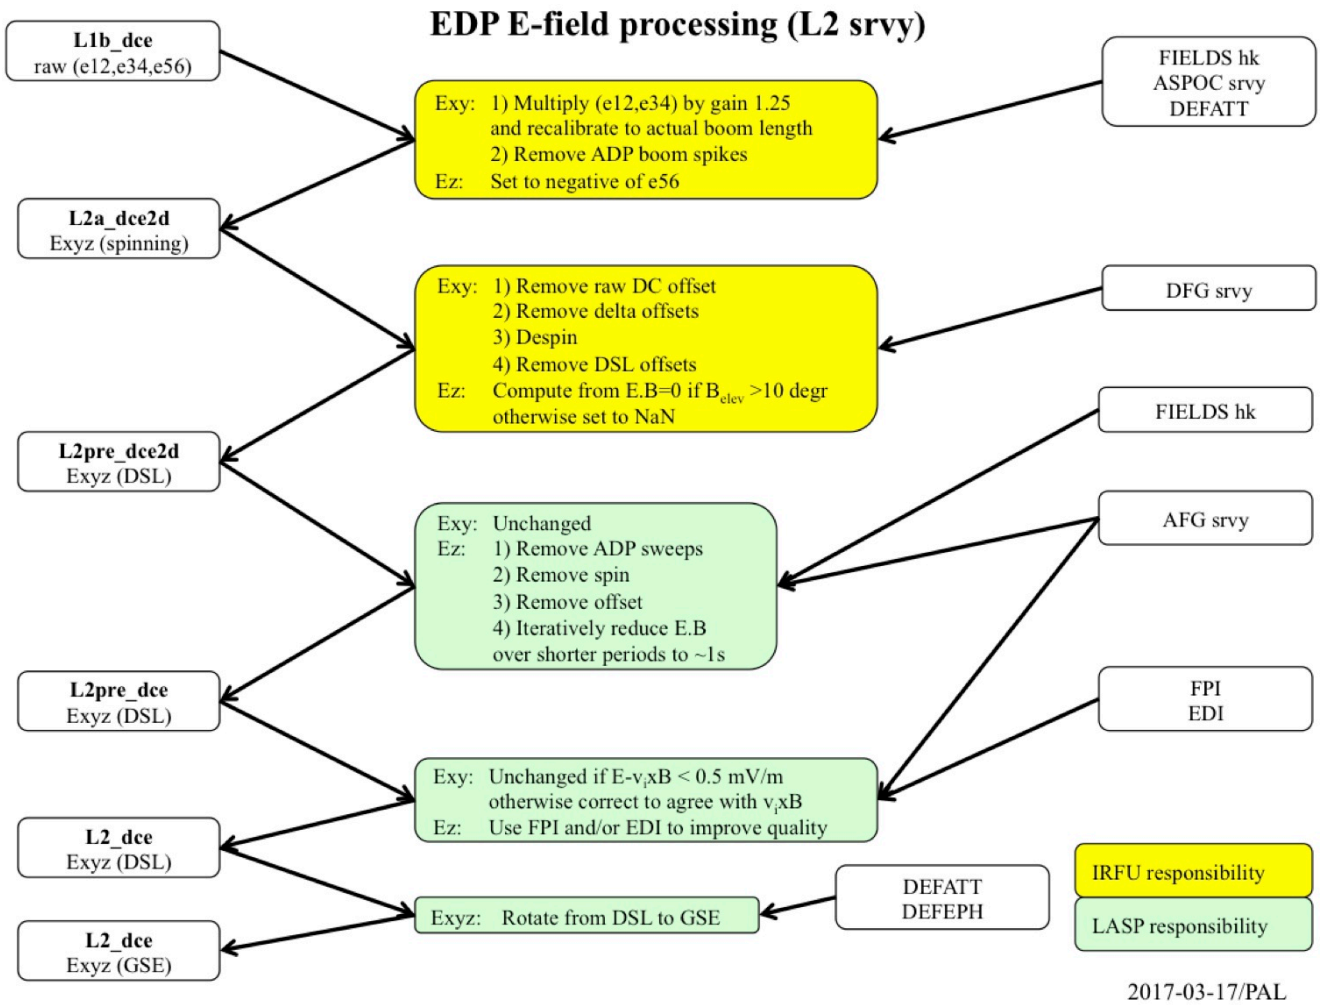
EDP E-field processing (L2 srvy)

L1b_dce
raw (e12,e34,e56)

FIELDS hk
ASPOC srvy
DEFATT

Exy: 1) Multiply (e12,e34) by gain 1.25 and recalibrate to actual boom length
2) Remove ADP boom spikes
Ez: Set to negative of e56

L2a_dce2d
Exyz (spinning)

Exy: 1) Remove raw DC offset
2) Remove delta offsets
3) Despin
4) Remove DSL offsets
Ez: Compute from E.B=0 if $B_{elev}$ >10 degr otherwise set to NaN

DFG srvy

FIELDS hk

L2pre_dce2d
Exyz (DSL)

Exy: Unchanged
Ez: 1) Remove ADP sweeps
2) Remove spin
3) Remove offset
4) Iteratively reduce E.B over shorter periods to ~1s

AFG srvy

L2pre_dce
Exyz (DSL)

FPI
EDI

Exy: Unchanged if E-$v_i$xB < 0.5 mV/m otherwise correct to agree with $v_i$xB
Ez: Use FPI and/or EDI to improve quality

L2_dce
Exyz (DSL)

IRFU responsibility

DEFATT
DEFEPH

Exyz: Rotate from DSL to GSE

LASP responsibility

L2_dce
Exyz (GSE)

2017-03-17/PAL